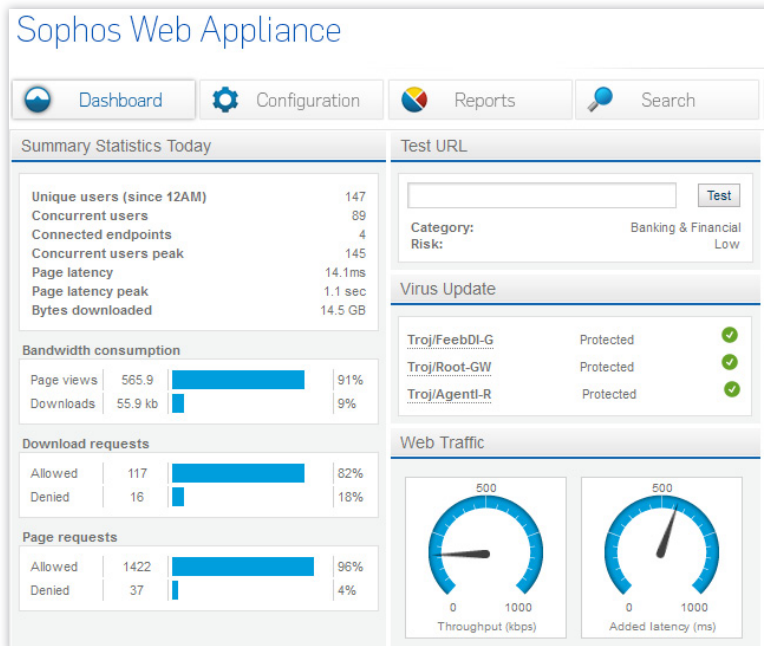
Sophos Web Appliance

Dashboard Configuration Reports Search

Summary Statistics Today

| | |
|---|---|
| Unique users (since 12AM) | 147 |
| Concurrent users | 89 |
| Connected endpoints | 4 |
| Concurrent users peak | 145 |
| Page latency | 14.1ms |
| Page latency peak | 1.1 sec |
| Bytes downloaded | 14.5 GB |

Bandwidth consumption

| | | |
|---|---|---|
| Page views | 565.9 | 91% |
| Downloads | 55.9 kb | 9% |

Download requests

| | | |
|---|---|---|
| Allowed | 117 | 82% |
| Denied | 16 | 18% |

Page requests

| | | |
|---|---|---|
| Allowed | 1422 | 96% |
| Denied | 37 | 4% |

Test URL

Test

Category: Banking & Financial
Risk: Low

Virus Update

| | |
|---|---|
| Troj/FeebDl-G | Protected |
| Troj/Root-GW | Protected |
| Troj/Agentl-R | Protected |

Web Traffic

500
0 1000
Throughput (kbps)

500
0 1000
Added latency (ms)